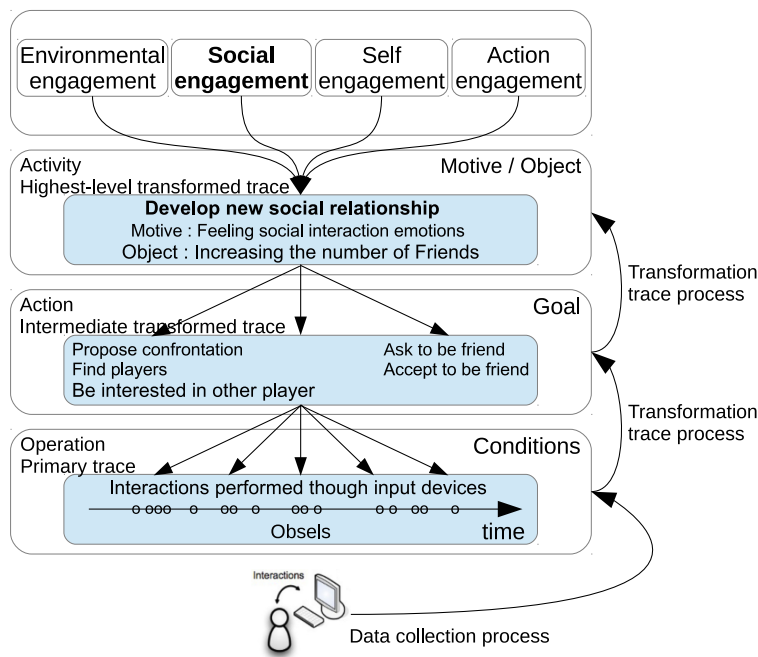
Environmental engagement

Social engagement

Self engagement

Action engagement

Activity
Highest-level transformed trace

Motive / Object

Develop new social relationship
Motive : Feeling social interaction emotions
Object : Increasing the number of Friends

Action
Intermediate transformed trace

Goal

Propose confrontation
Find players
Be interested in other player

Ask to be friend
Accept to be friend

Operation
Primary trace

Conditions

Interactions performed though input devices

Obsels

time

Transformation trace process

Transformation trace process

Interactions

Data collection process